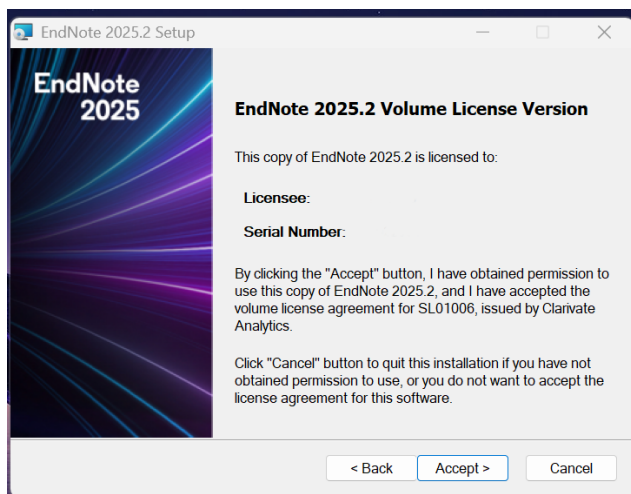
EndNote 2025.2 Setup

EndNote 2025

EndNote 2025.2 Volume License Version

This copy of EndNote 2025.2 is licensed to:

Licensee:

Serial Number:

By clicking the "Accept" button, I have obtained permission to use this copy of EndNote 2025.2, and I have accepted the volume license agreement for SL01006, issued by Clarivate Analytics.

Click "Cancel" button to quit this installation if you have not obtained permission to use, or you do not want to accept the license agreement for this software.

< Back

Accept >

Cancel